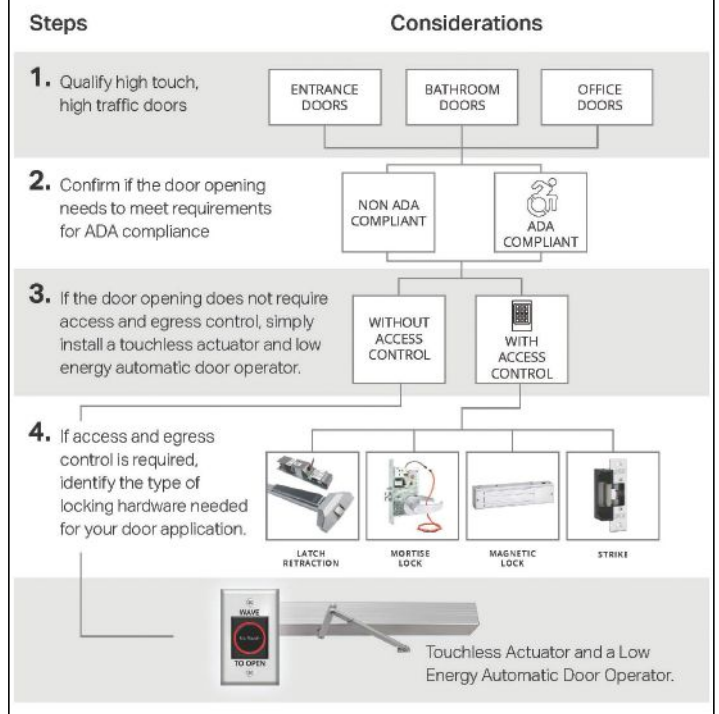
Steps

Considerations

1. Qualify high touch, high traffic doors

ENTRANCE DOORS

BATHROOM DOORS

OFFICE DOORS

2. Confirm if the door opening needs to meet requirements for ADA compliance

NON ADA COMPLIANT

ADA COMPLIANT

3. If the door opening does not require access and egress control, simply install a touchless actuator and low energy automatic door operator.

WITHOUT ACCESS CONTROL

WITH ACCESS CONTROL

4. If access and egress control is required, identify the type of locking hardware needed for your door application.

LATCH RETRACTION

MORTISE LOCK

MAGNETIC LOCK

STRIKE

WAVE

TO OPEN

Touchless Actuator and a Low Energy Automatic Door Operator.